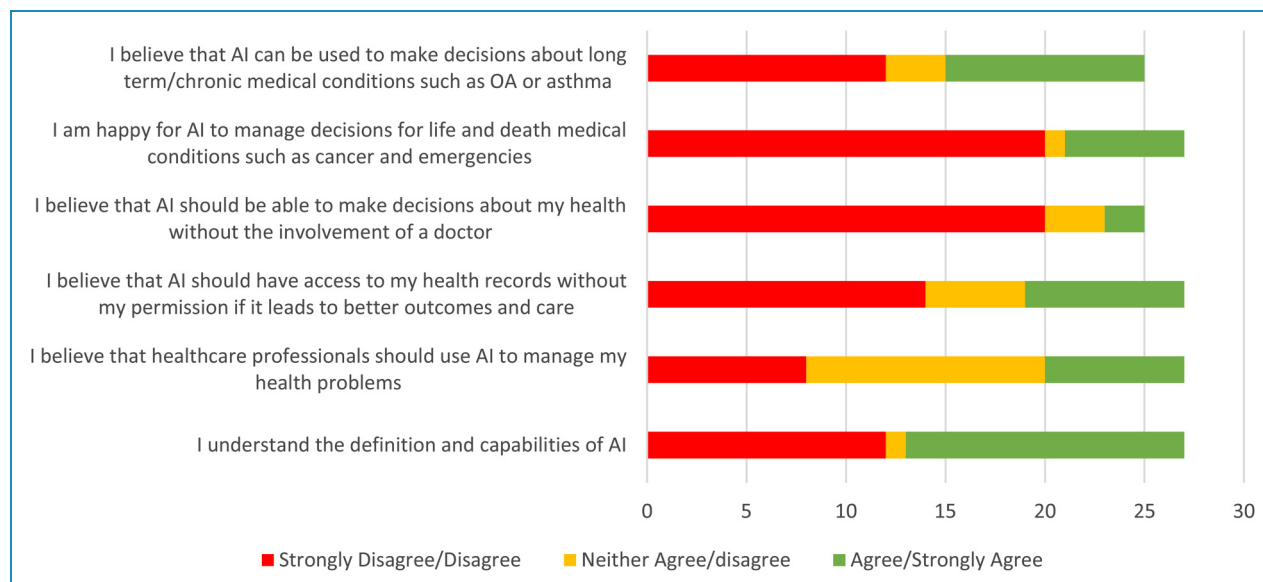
I believe that AI can be used to make decisions about long term/chronic medical conditions such as OA or asthma

I am happy for AI to manage decisions for life and death medical conditions such as cancer and emergencies

I believe that AI should be able to make decisions about my health without the involvement of a doctor

I believe that AI should have access to my health records without my permission if it leads to better outcomes and care

I believe that healthcare professionals should use AI to manage my health problems

I understand the definition and capabilities of AI

0
5
10
15
20
25
30

Strongly Disagree/Disagree
Neither Agree/disagree
Agree/Strongly Agree